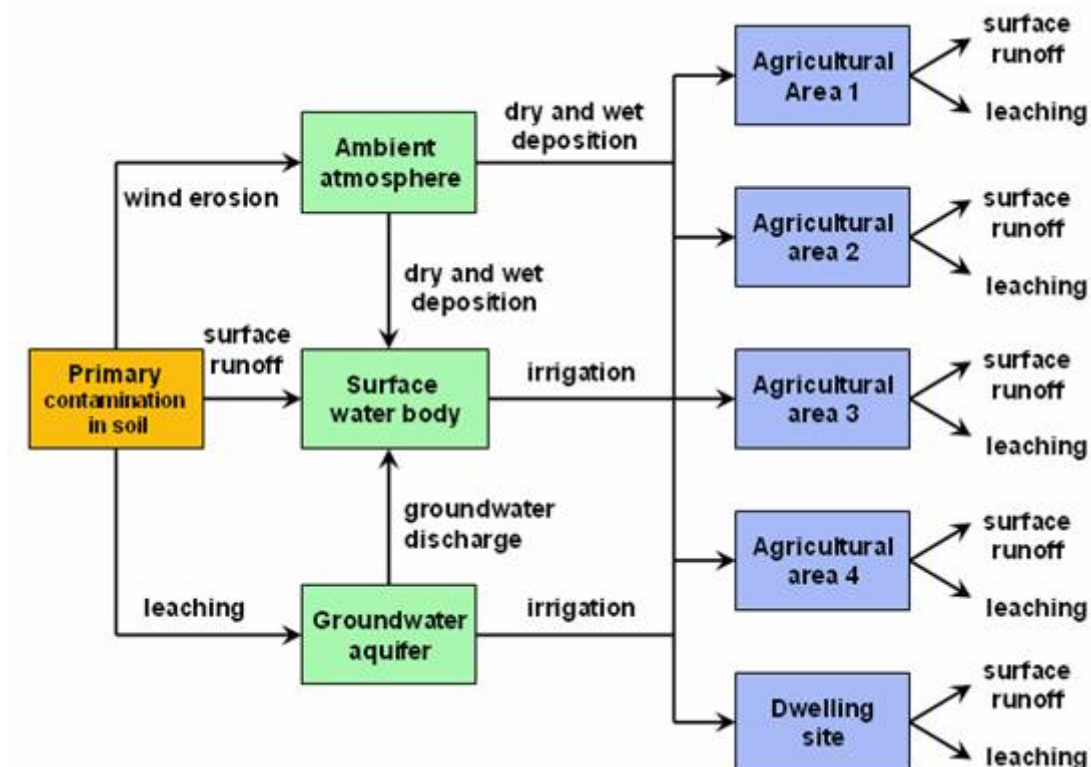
Primary contamination in soil

wind erosion

surface runoff

leaching

Ambient atmosphere

dry and wet deposition

Surface water body

groundwater discharge

Groundwater aquifer

dry and wet deposition

irrigation

irrigation

Agricultural Area 1

surface runoff

leaching

Agricultural area 2

surface runoff

leaching

Agricultural area 3

surface runoff

leaching

Agricultural area 4

surface runoff

leaching

Dwelling site

surface runoff

leaching